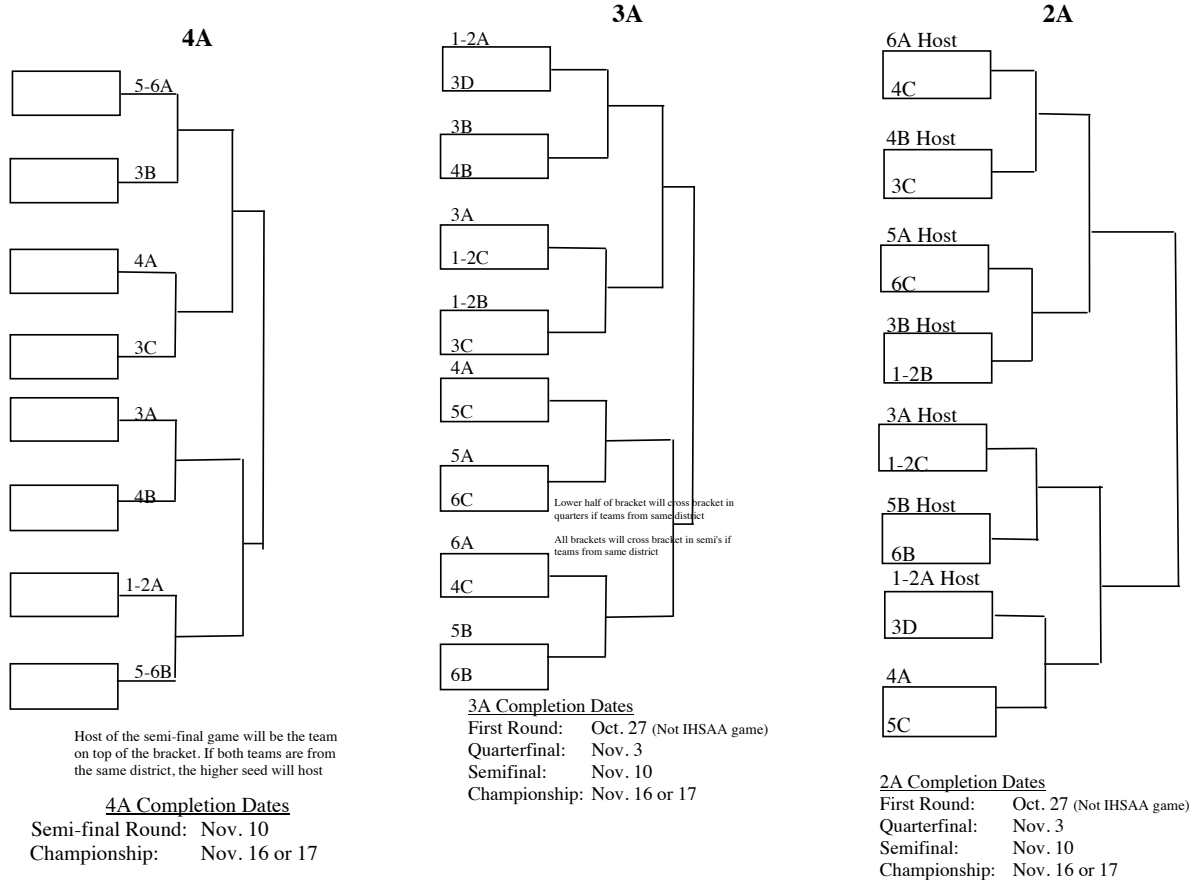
4A

5-6A

3B

4A

3C

3A

4B

1-2A

5-6B

Host of the semi-final game will be the team on top of the bracket. If both teams are from the same district, the higher seed will host

4A Completion Dates
Semi-final Round: Nov. 10
Championship: Nov. 16 or 17

3A

1-2A
3D

3B
4B

3A
1-2C

1-2B
3C

4A
5C

5A
6C

Lower half of bracket will cross bracket in quarters if teams from same district

All brackets will cross bracket in semi's if teams from same district

6A
4C

5B
6B

3A Completion Dates
First Round: Oct. 27 (Not IHSAA game)
Quarterfinal: Nov. 3
Semifinal: Nov. 10
Championship: Nov. 16 or 17

2A

6A Host
4C

4B Host
3C

5A Host
6C

3B Host
1-2B

3A Host
1-2C

5B Host
6B

1-2A Host
3D

4A
5C

2A Completion Dates
First Round: Oct. 27 (Not IHSAA game)
Quarterfinal: Nov. 3
Semifinal: Nov. 10
Championship: Nov. 16 or 17